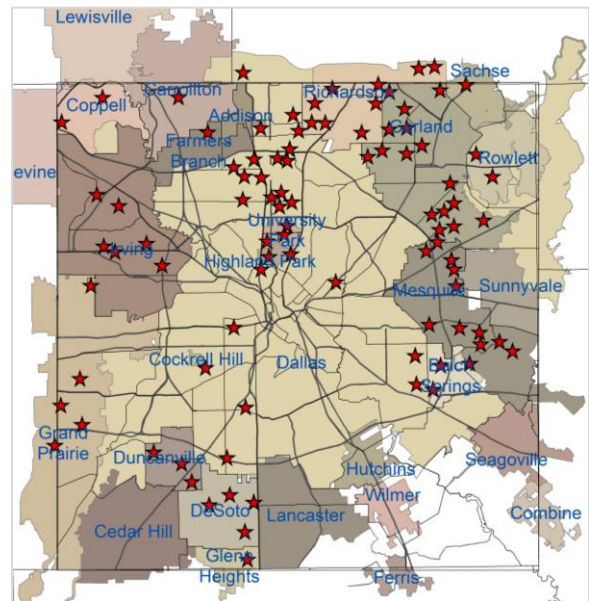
Lewisville
Carrollton
Coppell
Addison
Richardson
Sachse
Farmers Branch
Garland
Rowlett
evine
University Park
Irving
Highland Park
Mesquite
Sunnyvale
Cockrell Hill
Dallas
Balch Springs
Grand Prairie
Duncanville
Hutchins
Seagoville
Wilmer
DeSoto
Lancaster
Combine
Cedar Hill
Glenn Heights
Ferris